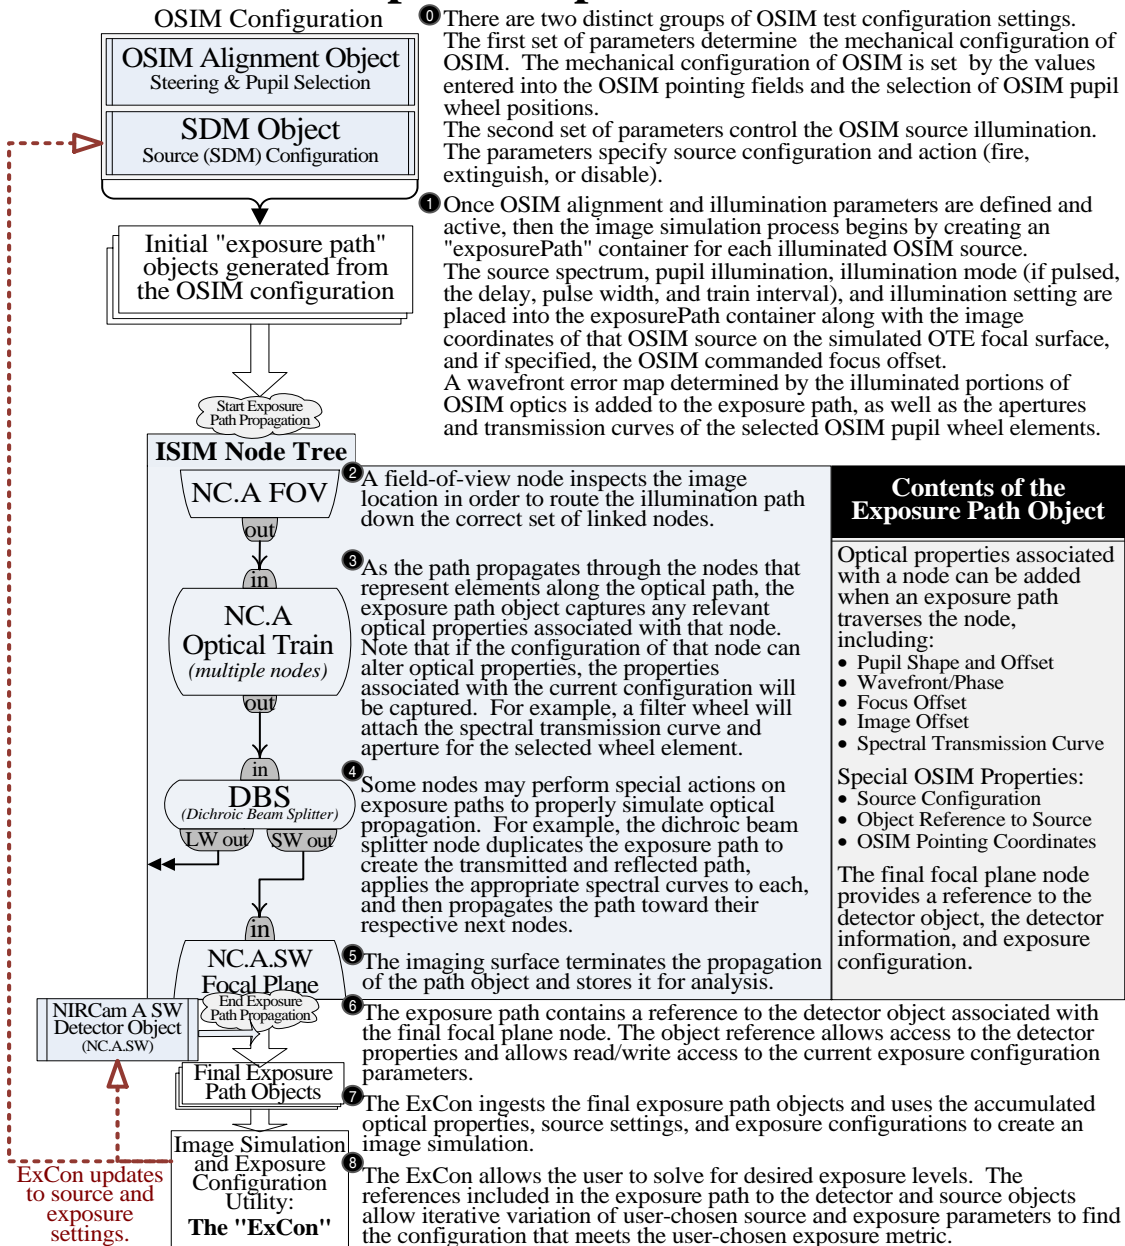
OSIM Configuration

OSIM Alignment Object
Steering & Pupil Selection

SDM Object
Source (SDM) Configuration

Initial "exposure path" objects generated from the OSIM configuration

Start Exposure Path Propagation

0 There are two distinct groups of OSIM test configuration settings. The first set of parameters determine the mechanical configuration of OSIM. The mechanical configuration of OSIM is set by the values entered into the OSIM pointing fields and the selection of OSIM pupil wheel positions.
The second set of parameters control the OSIM source illumination. The parameters specify source configuration and action (fire, extinguish, or disable).

1 Once OSIM alignment and illumination parameters are defined and active, then the image simulation process begins by creating an "exposurePath" container for each illuminated OSIM source.
The source spectrum, pupil illumination, illumination mode (if pulsed, the delay, pulse width, and train interval), and illumination setting are placed into the exposurePath container along with the image coordinates of that OSIM source on the simulated OTE focal surface, and if specified, the OSIM commanded focus offset.
A wavefront error map determined by the illuminated portions of OSIM optics is added to the exposure path, as well as the apertures and transmission curves of the selected OSIM pupil wheel elements.

ISIM Node Tree

NC.A FOV
out
in
NC.A Optical Train
(multiple nodes)
out
in
DBS
(Dichroic Beam Splitter)
LW out
SW out
in
NC.A.SW Focal Plane

2 A field-of-view node inspects the image location in order to route the illumination path down the correct set of linked nodes.

3 As the path propagates through the nodes that represent elements along the optical path, the exposure path object captures any relevant optical properties associated with that node. Note that if the configuration of that node can alter optical properties, the properties associated with the current configuration will be captured. For example, a filter wheel will attach the spectral transmission curve and aperture for the selected wheel element.

4 Some nodes may perform special actions on exposure paths to properly simulate optical propagation. For example, the dichroic beam splitter node duplicates the exposure path to create the transmitted and reflected path, applies the appropriate spectral curves to each, and then propagates the path toward their respective next nodes.

5 The imaging surface terminates the propagation of the path object and stores it for analysis.

Contents of the Exposure Path Object

Optical properties associated with a node can be added when an exposure path traverses the node, including:
• Pupil Shape and Offset
• Wavefront/Phase
• Focus Offset
• Image Offset
• Spectral Transmission Curve

Special OSIM Properties:
• Source Configuration
• Object Reference to Source
• OSIM Pointing Coordinates

The final focal plane node provides a reference to the detector object, the detector information, and exposure configuration.

NIRCam A SW Detector Object (NC.A.SW)

End Exposure Path Propagation

Final Exposure Path Objects

Image Simulation and Exposure Configuration Utility:
The "ExCon"

ExCon updates to source and exposure settings.

6 The exposure path contains a reference to the detector object associated with the final focal plane node. The object reference allows access to the detector properties and allows read/write access to the current exposure configuration parameters.

7 The ExCon ingests the final exposure path objects and uses the accumulated optical properties, source settings, and exposure configurations to create an image simulation.

8 The ExCon allows the user to solve for desired exposure levels. The references included in the exposure path to the detector and source objects allow iterative variation of user-chosen source and exposure parameters to find the configuration that meets the user-chosen exposure metric.